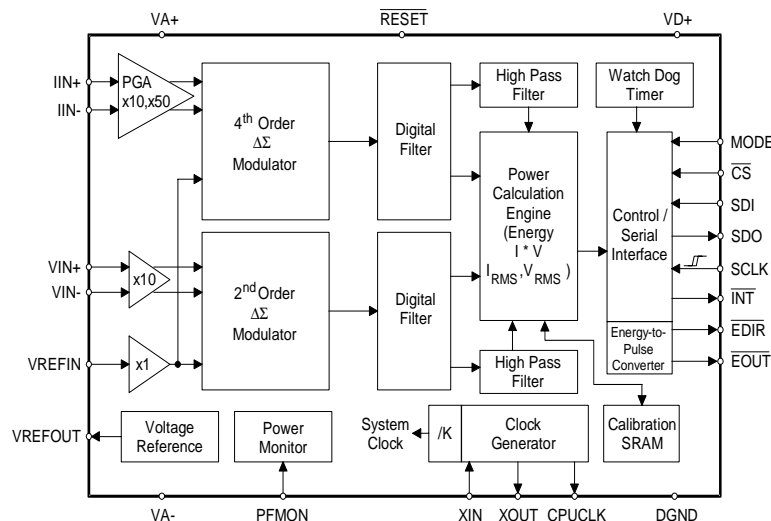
VA+

$\overline{RESET}$

VD+

IIN+

IIN-

PGA x10,x50

4$^{th}$ Order
$\Delta\Sigma$
Modulator

Digital Filter

High Pass Filter

Watch Dog Timer

MODE

$\overline{CS}$

SDI

SDO

SCLK

$\overline{INT}$

$\overline{EDIR}$

$\overline{EOUT}$

Power Calculation Engine (Energy I * V $I_{RMS}$,$V_{RMS}$ )

Control / Serial Interface

Energy-to-Pulse Converter

VIN+

VIN-

x10

2$^{nd}$ Order
$\Delta\Sigma$
Modulator

Digital Filter

VREFIN

x1

High Pass Filter

VREFOUT

Voltage Reference

Power Monitor

System Clock

/K

Clock Generator

Calibration SRAM

VA-

PFMON

XIN

XOUT

CPUCLK

DGND